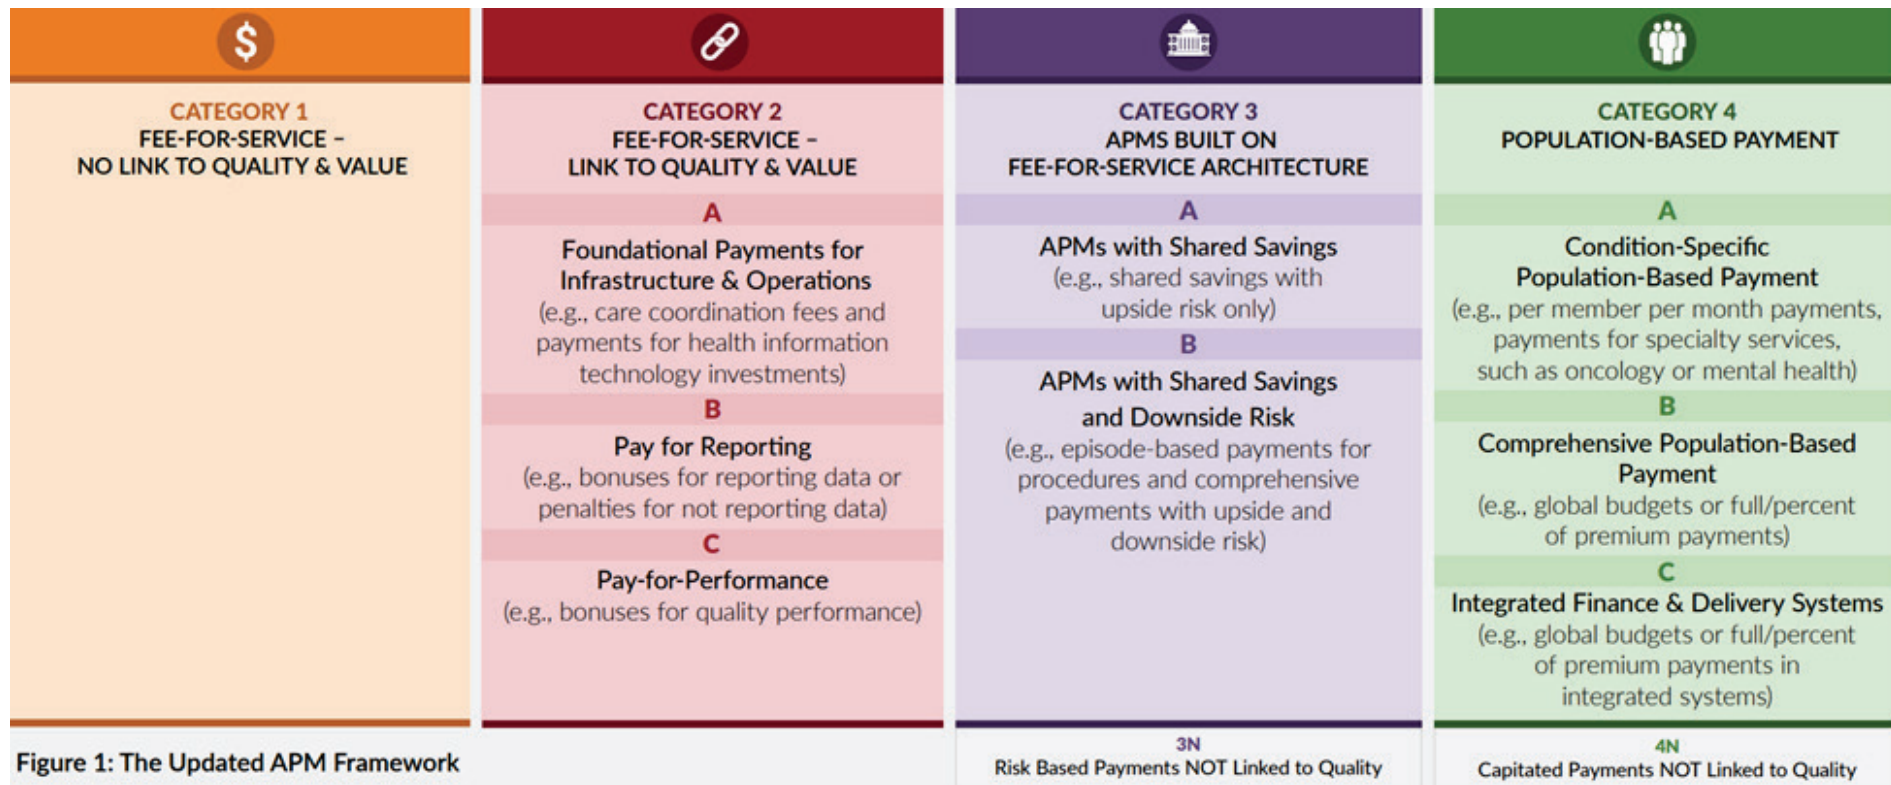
CATEGORY 1
FEE-FOR-SERVICE –
NO LINK TO QUALITY & VALUE

CATEGORY 2
FEE-FOR-SERVICE –
LINK TO QUALITY & VALUE

A
Foundational Payments for Infrastructure & Operations
(e.g., care coordination fees and payments for health information technology investments)

B
Pay for Reporting
(e.g., bonuses for reporting data or penalties for not reporting data)

C
Pay-for-Performance
(e.g., bonuses for quality performance)

CATEGORY 3
APMS BUILT ON
FEE-FOR-SERVICE ARCHITECTURE

A
APMs with Shared Savings
(e.g., shared savings with upside risk only)

B
APMs with Shared Savings and Downside Risk
(e.g., episode-based payments for procedures and comprehensive payments with upside and downside risk)

CATEGORY 4
POPULATION-BASED PAYMENT

A
Condition-Specific Population-Based Payment
(e.g., per member per month payments, payments for specialty services, such as oncology or mental health)

B
Comprehensive Population-Based Payment
(e.g., global budgets or full/percent of premium payments)

C
Integrated Finance & Delivery Systems
(e.g., global budgets or full/percent of premium payments in integrated systems)

Figure 1: The Updated APM Framework

3N
Risk Based Payments NOT Linked to Quality

4N
Capitated Payments NOT Linked to Quality